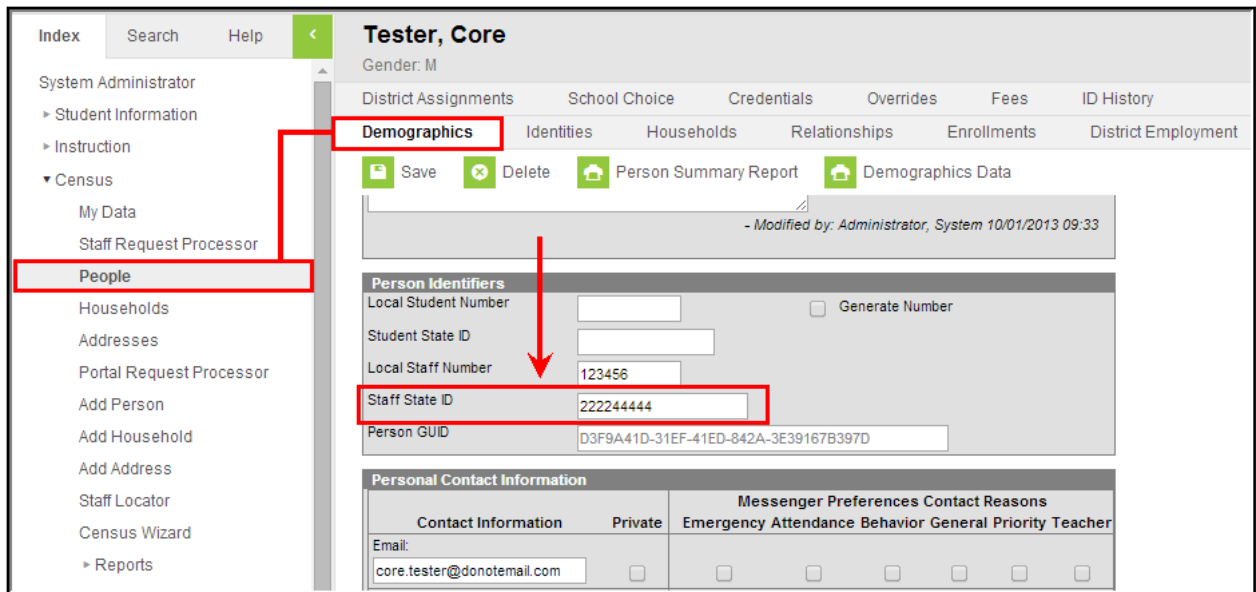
Index Search Help <

System Administrator
▸ Student Information
▸ Instruction
▾ Census
My Data
Staff Request Processor
People
Households
Addresses
Portal Request Processor
Add Person
Add Household
Add Address
Staff Locator
Census Wizard
▸ Reports

Tester, Core
Gender: M

District Assignments School Choice Credentials Overrides Fees ID History
Demographics Identities Households Relationships Enrollments District Employment

Save Delete Person Summary Report Demographics Data

- Modified by: Administrator, System 10/01/2013 09:33

Person Identifiers
Local Student Number
Generate Number
Student State ID
Local Staff Number 123456
Staff State ID 222244444
Person GUID D3F9A41D-31EF-41ED-842A-3E39167B397D

Personal Contact Information

| Contact Information | Private | Messenger Preferences Contact Reasons: Emergency | Attendance | Behavior | General | Priority | Teacher |
|---|---|---|---|---|---|---|---|
| Email: core.tester@donotemail.com | | | | | | | |